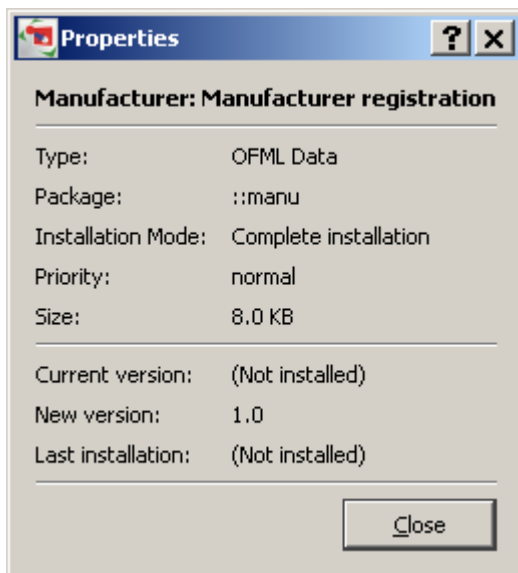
Properties ? ×

Manufacturer: Manufacturer registration

Type: OFML Data
Package: ::manu
Installation Mode: Complete installation
Priority: normal
Size: 8.0 KB

Current version: (Not installed)
New version: 1.0
Last installation: (Not installed)

Close